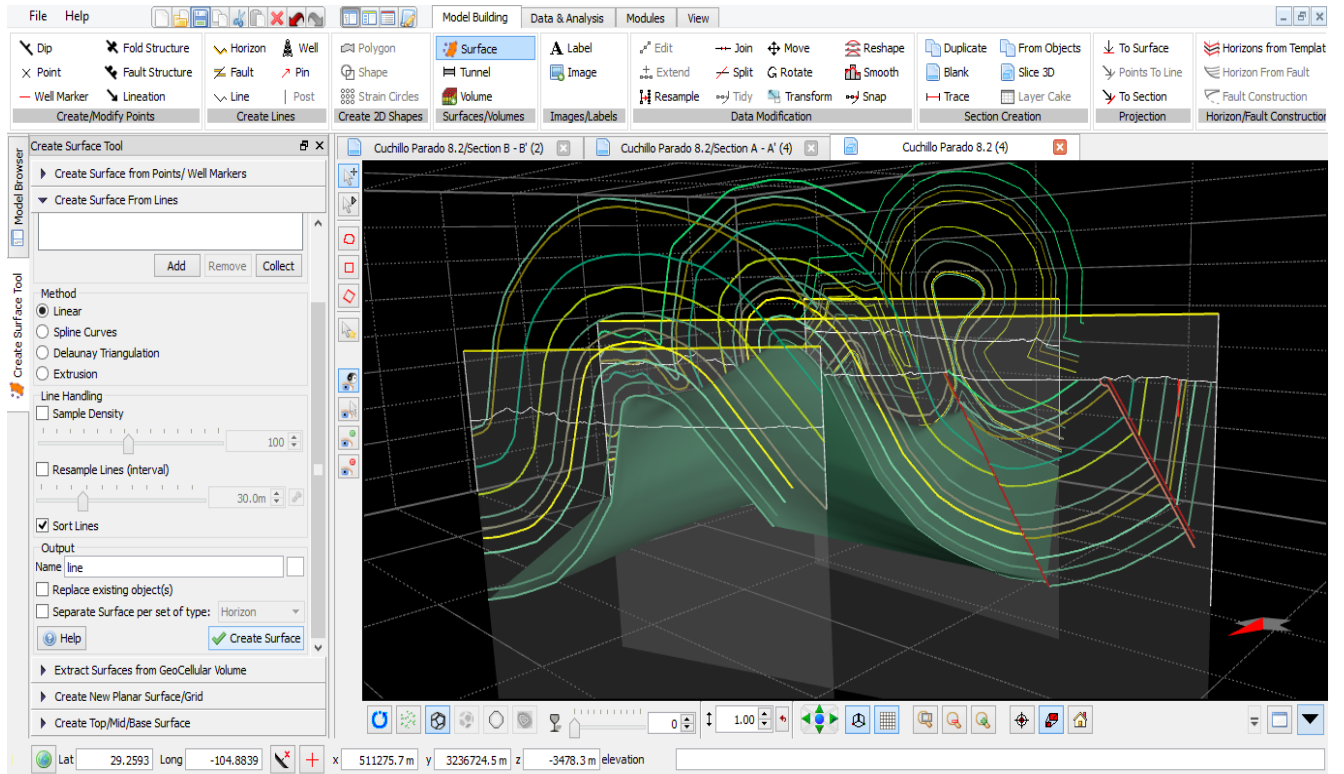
File Help

Model Building | Data & Analysis | Modules | View

Dip
Point
Well Marker
Fold Structure
Fault Structure
Lineation
Create/Modify Points

Horizon
Fault
Line
Well
Pin
Post
Create Lines

Polygon
Shape
Strain Circles
Create 2D Shapes

Surface
Tunnel
Volume
Surfaces/Volumes

Label
Image
Images/Labels

Edit
Extend
Resample
Join
Split
Tidy
Move
Rotate
Transform
Reshape
Smooth
Snap
Data Modification

Duplicate
Blank
Trace
From Objects
Slice 3D
Layer Cake
Section Creation

To Surface
Points To Line
To Section
Projection

Horizons from Templat
Horizon From Fault
Fault Construction
Horizon/Fault Construction

Model Browser
Create Surface Tool

Create Surface Tool

Create Surface from Points/ Well Markers
Create Surface From Lines

Add | Remove | Collect

Method
Linear
Spline Curves
Delaunay Triangulation
Extrusion

Line Handling
Sample Density
100
Resample Lines (interval)
30.0m
Sort Lines

Output
Name line
Replace existing object(s)
Separate Surface per set of type: Horizon

Help | Create Surface

Extract Surfaces from GeoCellular Volume
Create New Planar Surface/Grid
Create Top/Mid/Base Surface

Cuchillo Parado 8.2/Section B - B' (2)
Cuchillo Parado 8.2/Section A - A' (4)
Cuchillo Parado 8.2 (4)

0
1.00

Lat 29.2593 Long -104.8839 x 511275.7 m y 3236724.5 m z -3478.3 m elevation